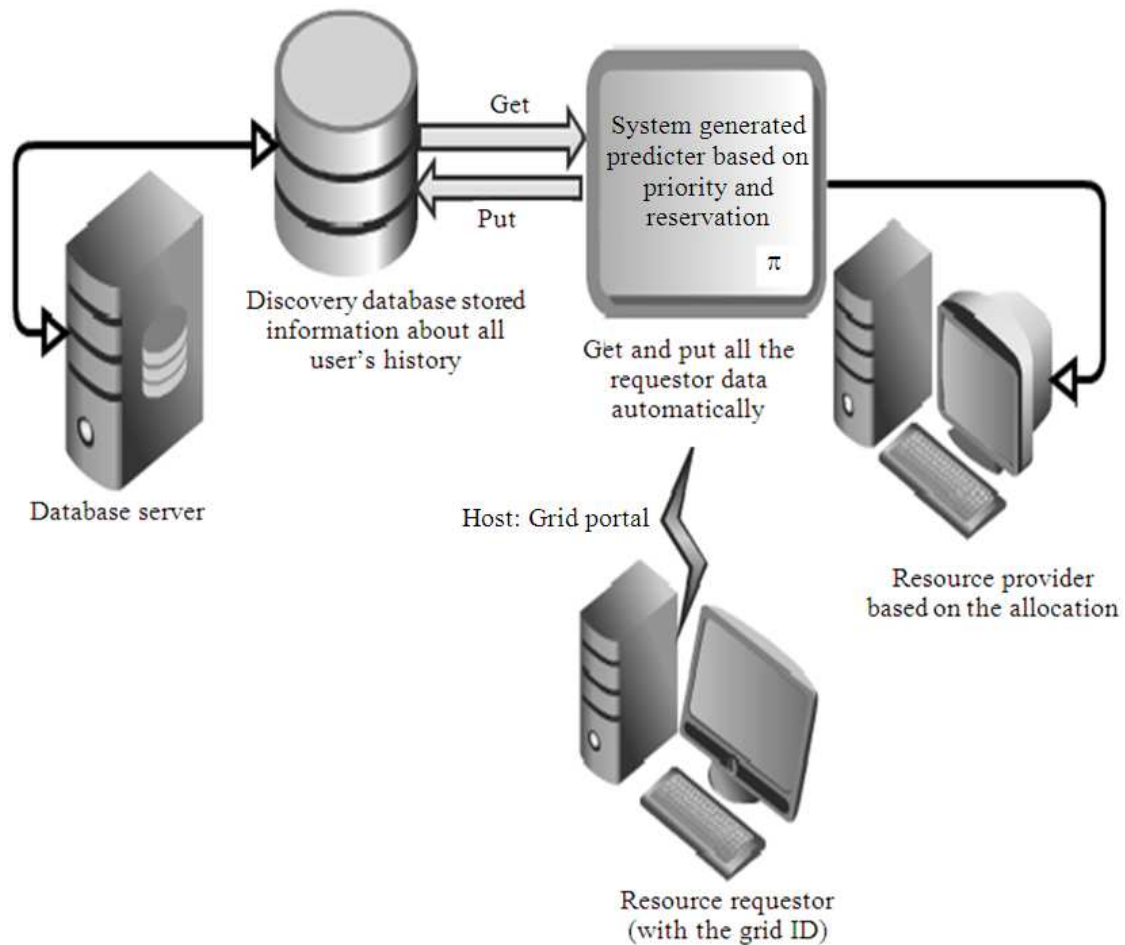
Get

Put

System generated predicter based on priority and reservation

$\pi$

Discovery database stored information about all user's history

Get and put all the requestor data automatically

Database server

Host: Grid portal

Resource provider based on the allocation

Resource requestor (with the grid ID)